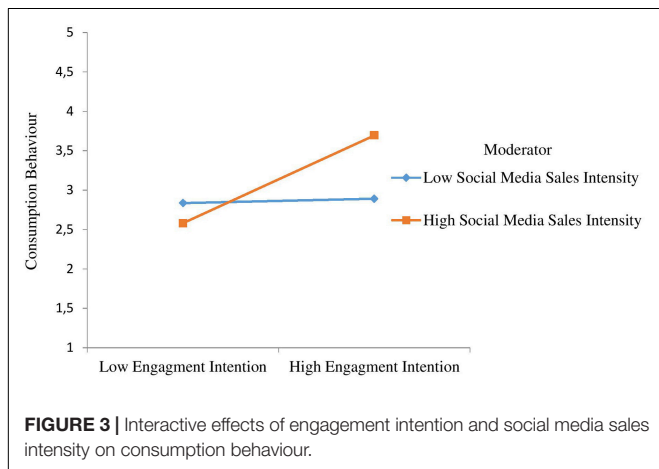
5
4,5
4
3,5
3
2,5
2
1,5
1

Consumption Behaviour

Low Engagment Intention
High Engagment Intention

Moderator
Low Social Media Sales Intensity
High Social Media Sales Intensity

**FIGURE 3 |** Interactive effects of engagement intention and social media sales intensity on consumption behaviour.